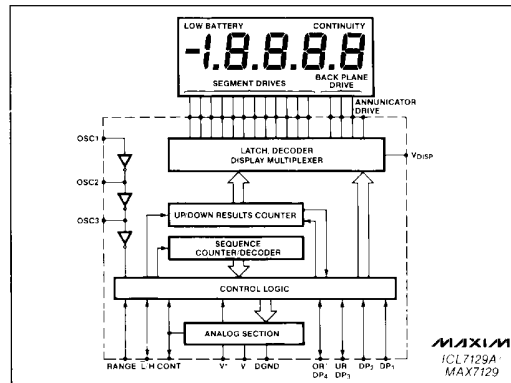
LOW BATTERY
CONTINUITY
-1.8.8.8.8
SEGMENT DRIVES
BACK PLANE DRIVE
ANNUNCIATOR DRIVE
OSC1
OSC2
OSC3
LATCH, DECODER DISPLAY MULTIPLEXER
$V_{DISP}$
UP/DOWN RESULTS COUNTER
SEQUENCE COUNTER/DECODER
CONTROL LOGIC
ANALOG SECTION
RANGE L H CONT $V^+$ $V^-$ DGND $OR^-$ $DP_4$ UR $DP_3$ $DP_2$ $DP_1$
MAXIM
ICL7129A
MAX7129